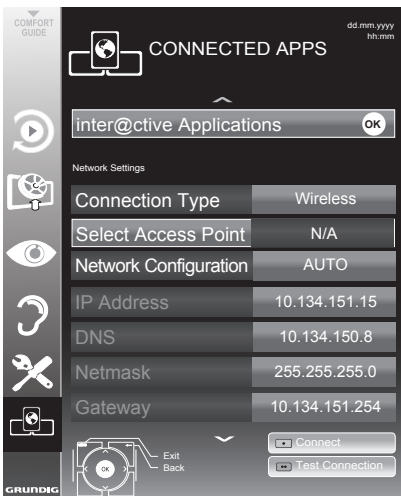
COMFORT GUIDE

CONNECTED APPS

dd.mm.yyyy
hh:mm

inter@ctive Applications OK

Network Settings

| Connection Type | Wireless |
|---|---|
| Select Access Point | N/A |
| Network Configuration | AUTO |
| IP Address | 10.134.151.15 |
| DNS | 10.134.150.8 |
| Netmask | 255.255.255.0 |
| Gateway | 10.134.151.254 |

OK
Exit
Back

Connect
Test Connection

GRUNDIG